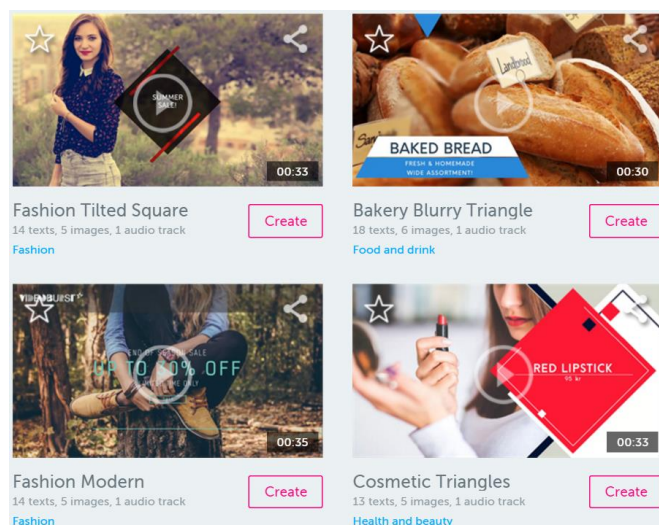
SUMMER SALE!

00:33

Fashion Tilted Square
14 texts, 5 images, 1 audio track
Fashion

Create

Landbrød

BAKED BREAD
FRESH & HOMEMADE
WIDE ASSORTMENT!

00:30

Bakery Blurry Triangle
18 texts, 6 images, 1 audio track
Food and drink

Create

VIDEOBURST

END OF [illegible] SALE
UP TO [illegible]0% OFF
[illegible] TIME ONLY

00:35

Fashion Modern
14 texts, 5 images, 1 audio track
Fashion

Create

RED LIPSTICK
95 kr

00:33

Cosmetic Triangles
13 texts, 5 images, 1 audio track
Health and beauty

Create